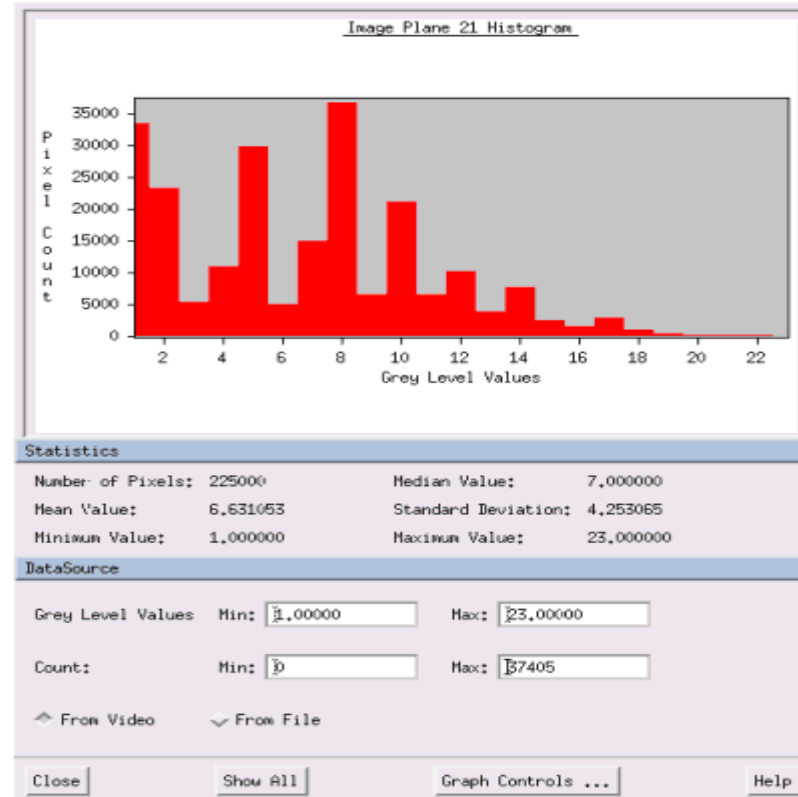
Image Plane 21 Histogram

Pixel Count

35000
30000
25000
20000
15000
10000
5000
0

2 4 6 8 10 12 14 16 18 20 22

Grey Level Values

Statistics

Number of Pixels: 225000
Median Value: 7.000000
Mean Value: 6.631053
Standard Deviation: 4.253065
Minimum Value: 1.000000
Maximum Value: 23.000000

DataSource

Grey Level Values Min: 1.00000 Max: 23.00000

Count: Min: 0 Max: 37405

From Video From File

Close Show All Graph Controls ... Help